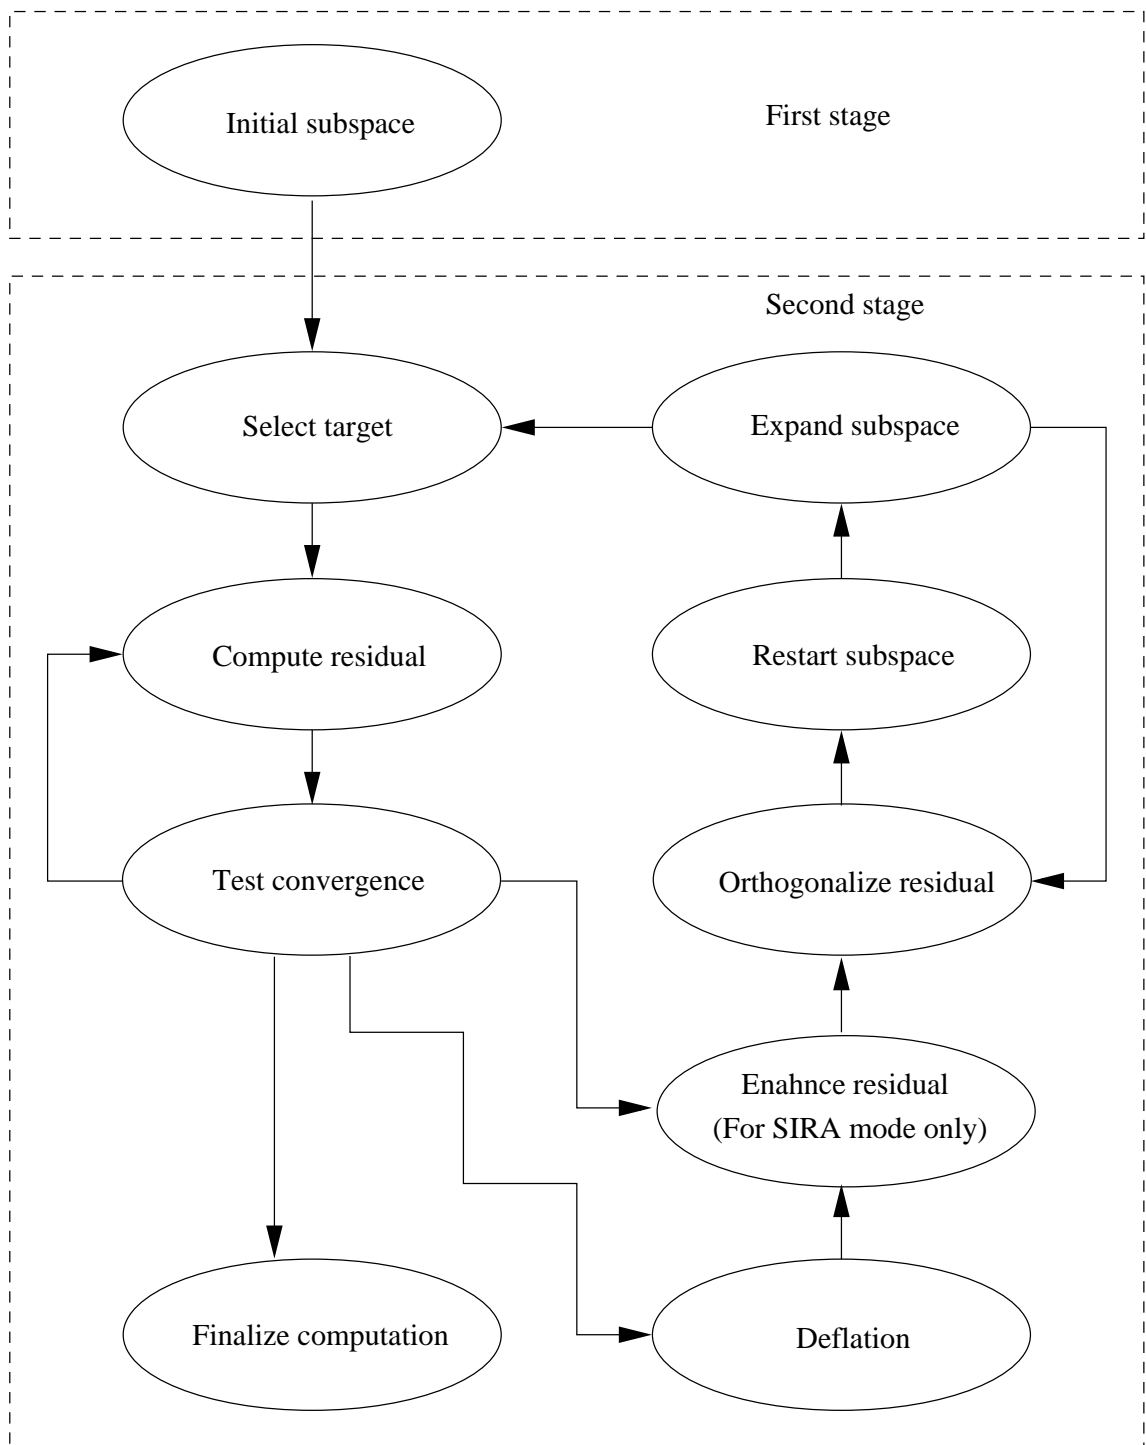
Initial subspace

First stage

Second stage

Select target

Expand subspace

Compute residual

Restart subspace

Test convergence

Orthogonalize residual

Enahnce residual
(For SIRA mode only)

Finalize computation

Deflation